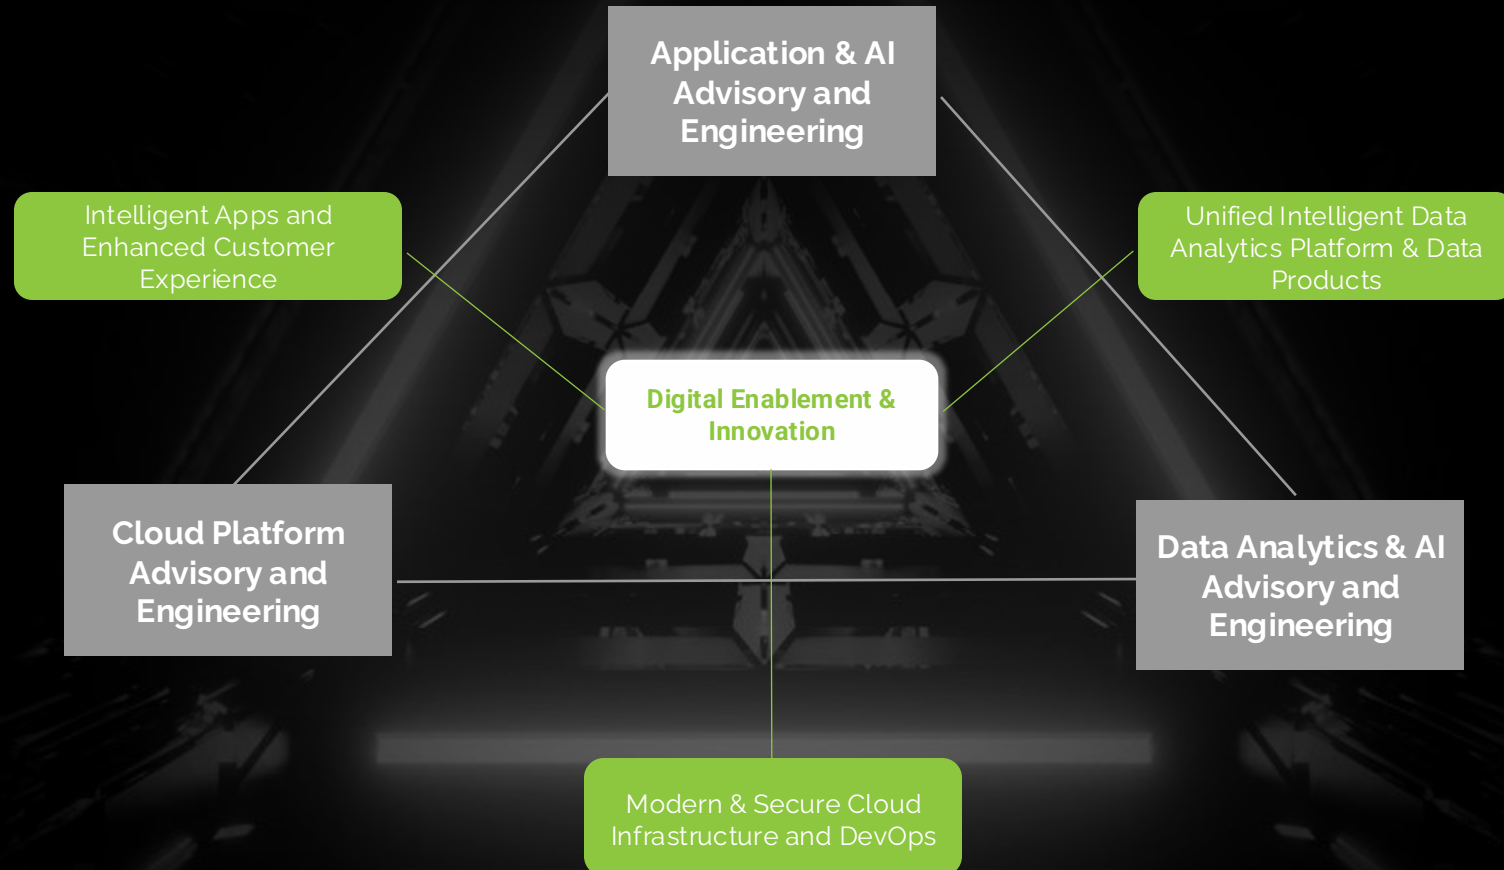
Application & AI Advisory and Engineering

Intelligent Apps and Enhanced Customer Experience

Unified Intelligent Data Analytics Platform & Data Products

Digital Enablement & Innovation

Cloud Platform Advisory and Engineering

Data Analytics & AI Advisory and Engineering

Modern & Secure Cloud Infrastructure and DevOps